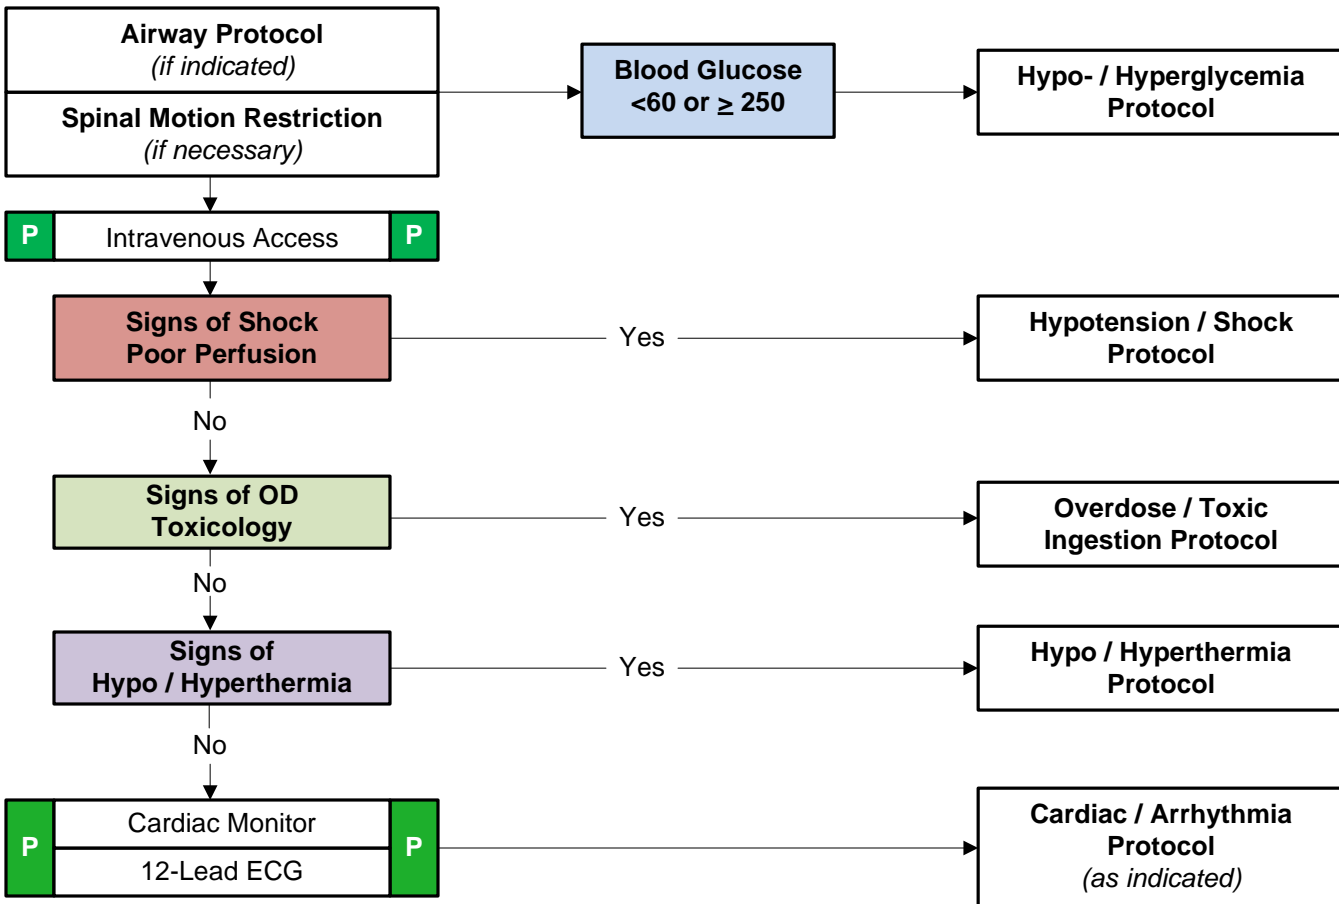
Airway Protocol
(if indicated)

Spinal Motion Restriction
(if necessary)

Blood Glucose
<60 or $\geq$ 250

Hypo- / Hyperglycemia Protocol

P Intravenous Access P

Signs of Shock
Poor Perfusion

Yes

Hypotension / Shock Protocol

No

Signs of OD
Toxicology

Yes

Overdose / Toxic Ingestion Protocol

No

Signs of
Hypo / Hyperthermia

Yes

Hypo / Hyperthermia Protocol

No

P Cardiac Monitor P

12-Lead ECG

Cardiac / Arrhythmia Protocol
(as indicated)